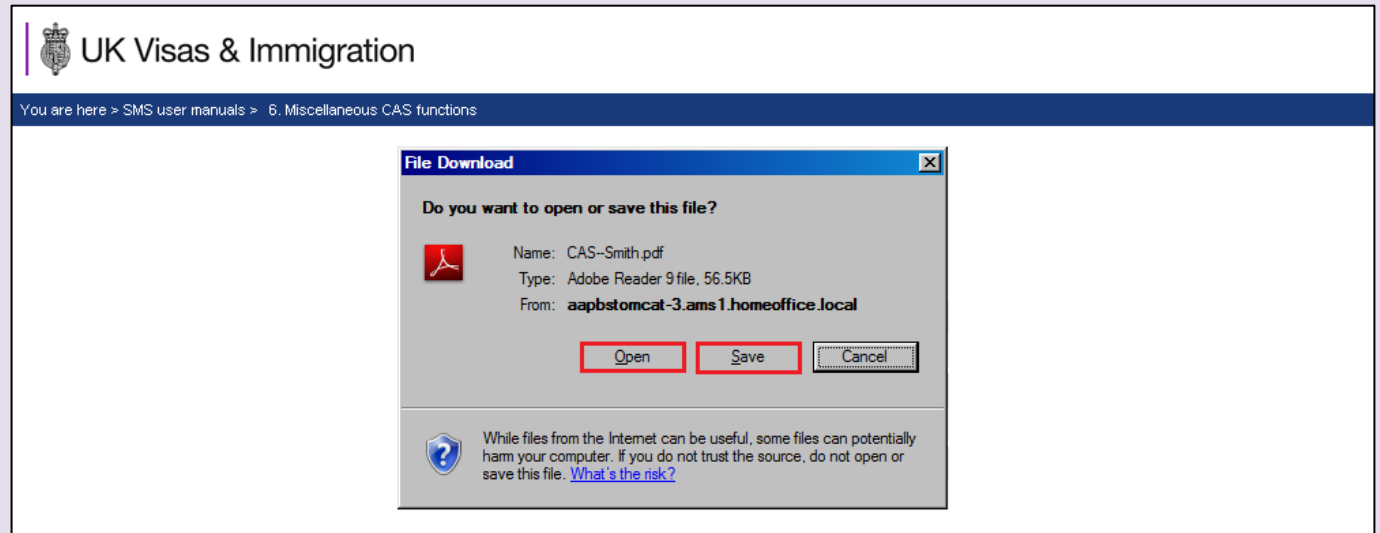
UK Visas & Immigration

You are here > SMS user manuals > 6. Miscellaneous CAS functions

File Download

Do you want to open or save this file?

Name: CAS--Smith.pdf
Type: Adobe Reader 9 file, 56.5KB
From: aapbstomcat-3.ams1.homeoffice.local

Open Save Cancel

While files from the Internet can be useful, some files can potentially harm your computer. If you do not trust the source, do not open or save this file. What's the risk?